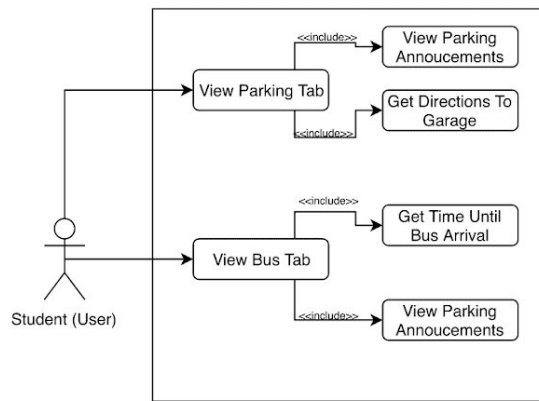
<<include>>

View Parking Annoucements

View Parking Tab

Get Directions To Garage

<<include>>

<<include>>

Get Time Until Bus Arrival

View Bus Tab

<<include>>

View Parking Annoucements

Student (User)